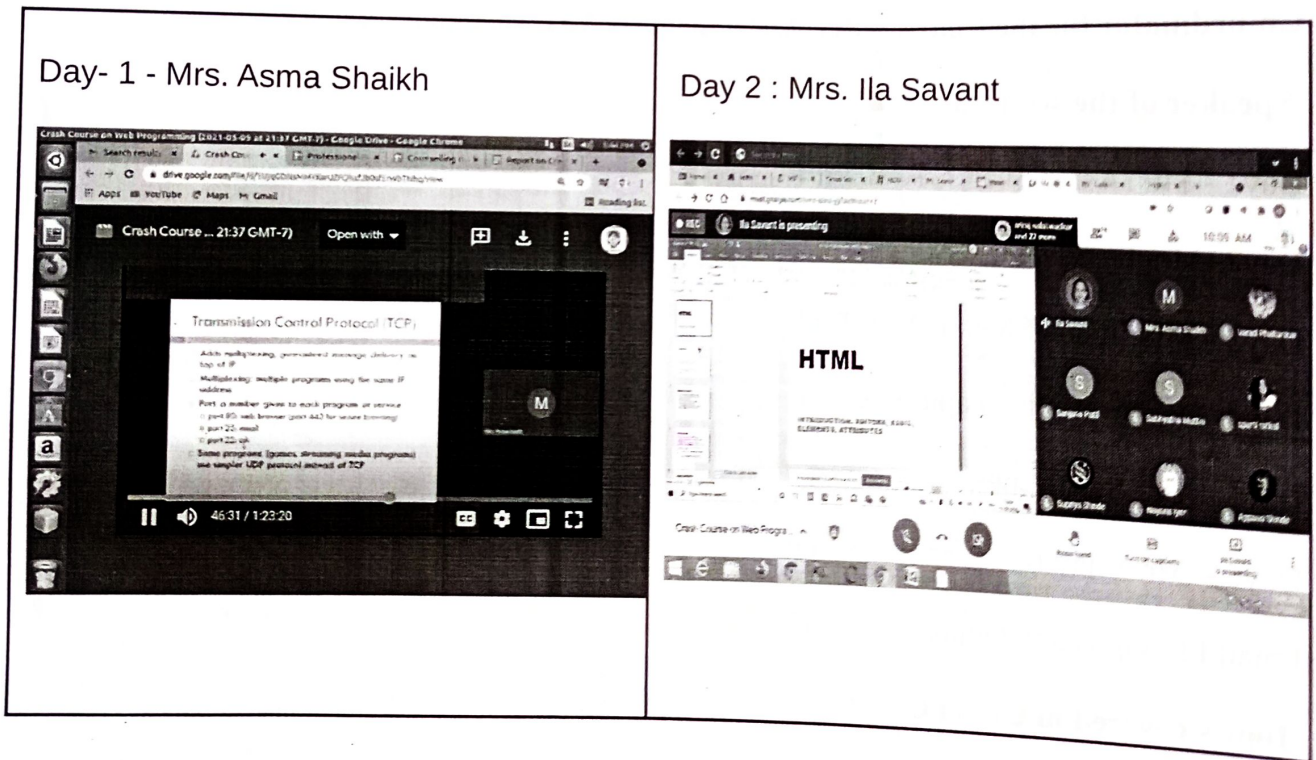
| Day- 1 - Mrs. Asma Shaikh | Day 2 : Mrs. Ila Savant |
|---|---|
| Crash Course on Web Programming (2021-05-09 at 21:37 GMT-7) - Google Drive - Google Chrome | Ila Savant is presenting |
| Search results | Crash Cou | Professional | Counselling | Report on | 10:59 AM |
| drive.google.com/file/d/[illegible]/view | HTML |
| Apps YouTube Maps Gmail | INTRODUCTION, HISTORY, BASIC, ELEMENTS, ATTRIBUTES |
| Reading list | Ila Savant |
| Crash Course ... 21:37 GMT-7) Open with | Mrs. Asma Shaikh |
| Transmission Control Protocol (TCP) | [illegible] |
| Adds multiplexing, guaranteed message delivery on top of IP | Sangeeta Patil |
| Multiplexing: multiple programs using the same IP address | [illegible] |
| Port: a number given to each program or service | Supriya Shinde |
| port 80: web browser (port 443 for secure browsing) | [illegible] |
| port 25: email | Crash Course on Web Progra... |
| port 22: ssh | M |
| Some programs (games, streaming media programs) use simpler UDP protocol instead of TCP | S |
| M | |
| 46:31 / 1:23:20 | |